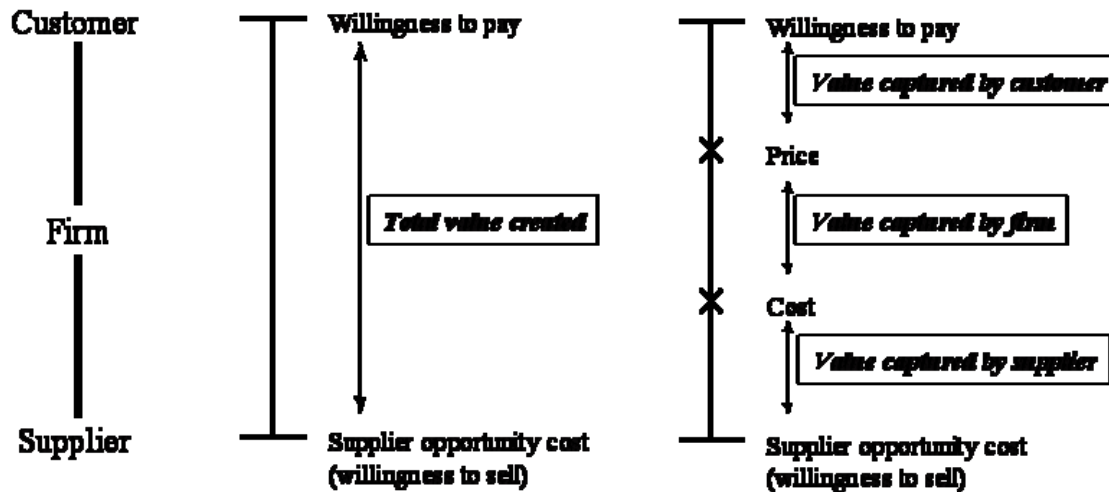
Customer

Firm

Supplier

Willingness to pay

Total value created

Supplier opportunity cost (willingness to sell)

Willingness to pay

Value captured by customer

Price

Value captured by firm

Cost

Value captured by supplier

Supplier opportunity cost (willingness to sell)